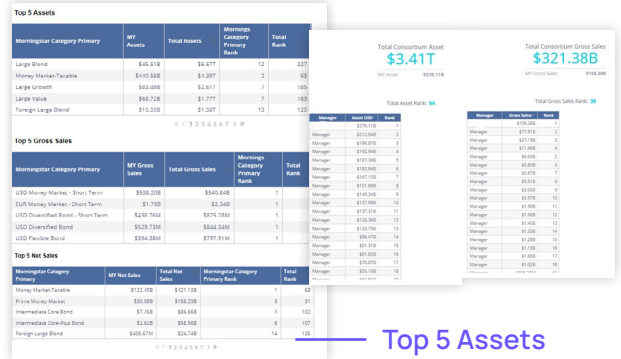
Top 5 Assets

| Morningstar Category Primary | MY Assets | Total Assets | Morningstar Category Primary Rank | Total Rank |
|---|---|---|---|---|
| Large Blend | $45.51B | $6.47T | 12 | 227 |
| Money Market-Taxable | $140.58B | $1.39T | 2 | 63 |
| Large Growth | $83.49B | $2.61T | 7 | 165 |
| Large Value | $68.72B | $1.77T | 7 | 183 |
| Foreign Large Blend | $15.55B | $1.58T | 13 | 125 |

« ‹ 1 2 3 4 5 6 7 › »

Top 5 Gross Sales

| Morningstar Category Primary | MY Gross Sales | Total Gross Sales | Morningstar Category Primary Rank | Total Rank |
|---|---|---|---|---|
| USD Money Market - Short Term | $538.20B | $540.84B | 1 | 1 |
| EUR Money Market - Short Term | $1.79B | $2.34B | 1 | 1 |
| USD Diversified Bond - Short Term | $438.76M | $875.78M | 1 | 1 |
| USD Diversified Bond | $529.73M | $844.34M | 1 | 1 |
| USD Flexible Bond | $394.58M | $797.91M | 1 | 1 |

Top 5 Net Sales

| Morningstar Category Primary | MY Net Sales | Total Net Sales | Morningstar Category Primary Rank | Total Rank |
|---|---|---|---|---|
| Money Market-Taxable | $122.40B | $421.12B | 1 | 63 |
| Prime Money Market | $30.08B | $158.23B | 3 | 31 |
| Intermediate Core Bond | $7.45B | $86.66B | 4 | 102 |
| Intermediate Core-Plus Bond | $2.62B | $58.56B | 6 | 107 |
| Foreign Large Blend | $406.67M | $24.74B | 14 | 125 |

« ‹ 1 2 3 4 5 6 7 › »

Total Consortium Asset
$3.41T
MY Asset $376.11B

Total Consortium Gross Sales
$321.38B
MY Gross Sales $156.38B

Total Asset Rank: 54

| Manager | Asset USD | Rank |
|---|---|---|
| | $376.11B | 1 |
| Manager | $212.64B | 2 |
| Manager | $196.87B | 3 |
| Manager | $190.94B | 4 |
| Manager | $187.36B | 5 |
| Manager | $183.94B | 6 |
| Manager | $167.15B | 7 |
| Manager | $151.66B | 8 |
| Manager | $149.34B | 9 |
| Manager | $137.66B | 10 |
| Manager | $137.31B | 11 |
| Manager | $135.36B | 12 |
| Manager | $130.75B | 13 |
| Manager | $96.47B | 14 |
| Manager | $91.31B | 15 |
| Manager | $81.92B | 16 |
| Manager | $76.07B | 17 |
| Manager | $55.10B | 18 |

Total Gross Sales Rank: 39

| Manager | Gross Sales | Rank |
|---|---|---|
| | $156.38B | 1 |
| Manager | $77.81B | 2 |
| Manager | $12.29B | 3 |
| Manager | $11.95B | 4 |
| Manager | $6.94B | 5 |
| Manager | $5.80B | 6 |
| Manager | $3.67B | 7 |
| Manager | $3.51B | 8 |
| Manager | $3.03B | 9 |
| Manager | $2.57B | 10 |
| Manager | $1.91B | 11 |
| Manager | $1.66B | 12 |
| Manager | $1.40B | 13 |
| Manager | $1.34B | 14 |
| Manager | $1.26B | 15 |
| Manager | $1.13B | 16 |
| Manager | $1.05B | 17 |
| Manager | $1.02B | 18 |

Top 5 Assets